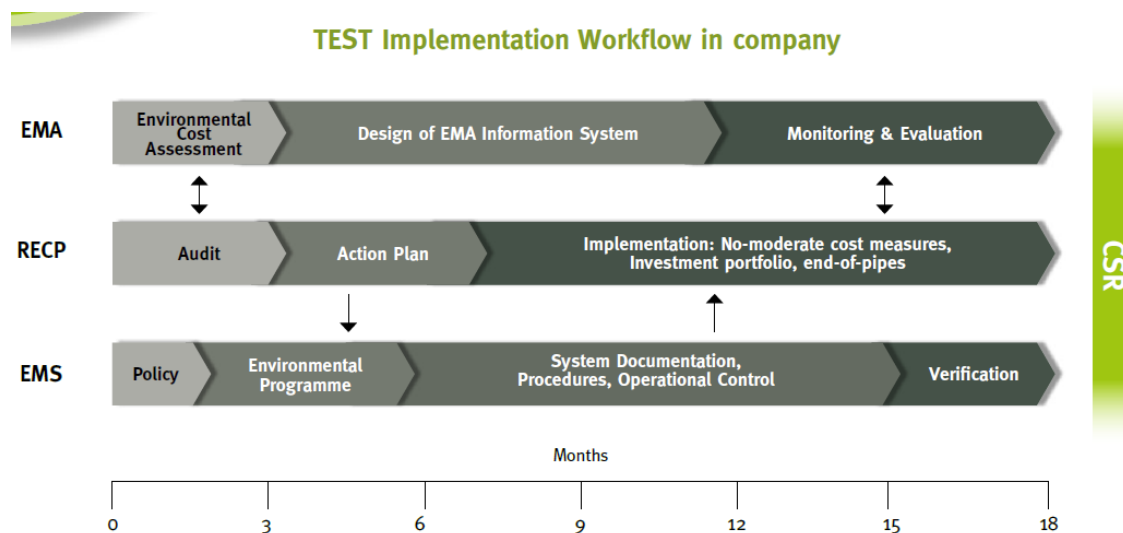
TEST Implementation Workflow in company

EMA
Environmental Cost Assessment
Design of EMA Information System
Monitoring & Evaluation

RECP
Audit
Action Plan
Implementation: No-moderate cost measures, Investment portfolio, end-of-pipes

EMS
Policy
Environmental Programme
System Documentation, Procedures, Operational Control
Verification

CSR

Months

0
3
6
9
12
15
18